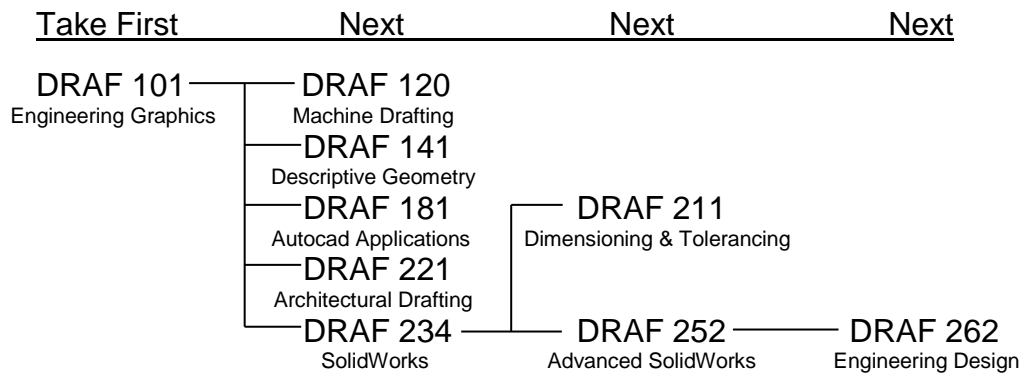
Take First Next Next Next

DRAF 101
Engineering Graphics

DRAF 120
Machine Drafting

DRAF 141
Descriptive Geometry

DRAF 181
Autocad Applications

DRAF 221
Architectural Drafting

DRAF 234
SolidWorks

DRAF 211
Dimensioning & Tolerancing

DRAF 252
Advanced SolidWorks

DRAF 262
Engineering Design